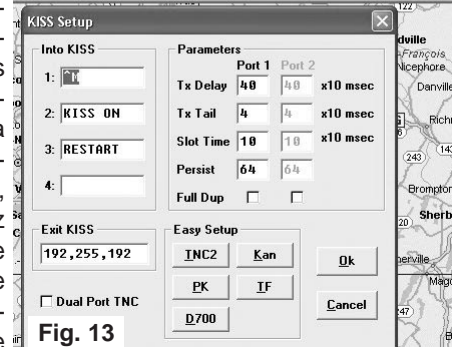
KISS Setup

Into KISS
1: ^M
2: KISS ON
3: RESTART
4:

Parameters
Port 1 Port 2
Tx Delay 40 40 x10 msec
Tx Tail 4 4 x10 msec
Slot Time 10 10 x10 msec
Persist 64 64
Full Dup

Exit KISS
192,255,192

Easy Setup
TNC2 Kan
PK TF
D700

Ok
Cancel

Dual Port TNC

Fig. 13

dville
François
Nicephore
Danville
Richm
243
143
Bromptor
Sherb
20
nerville
Mago
247